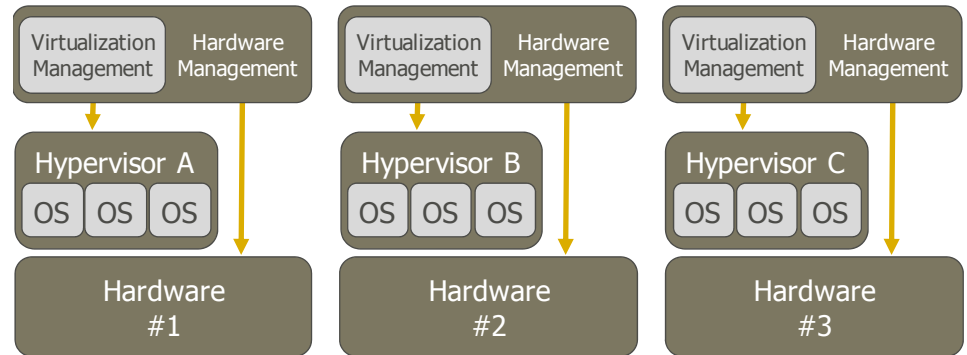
Virtualization Management

Hardware Management

Hypervisor A

OS OS OS

Hardware #1

Virtualization Management

Hardware Management

Hypervisor B

OS OS OS

Hardware #2

Virtualization Management

Hardware Management

Hypervisor C

OS OS OS

Hardware #3